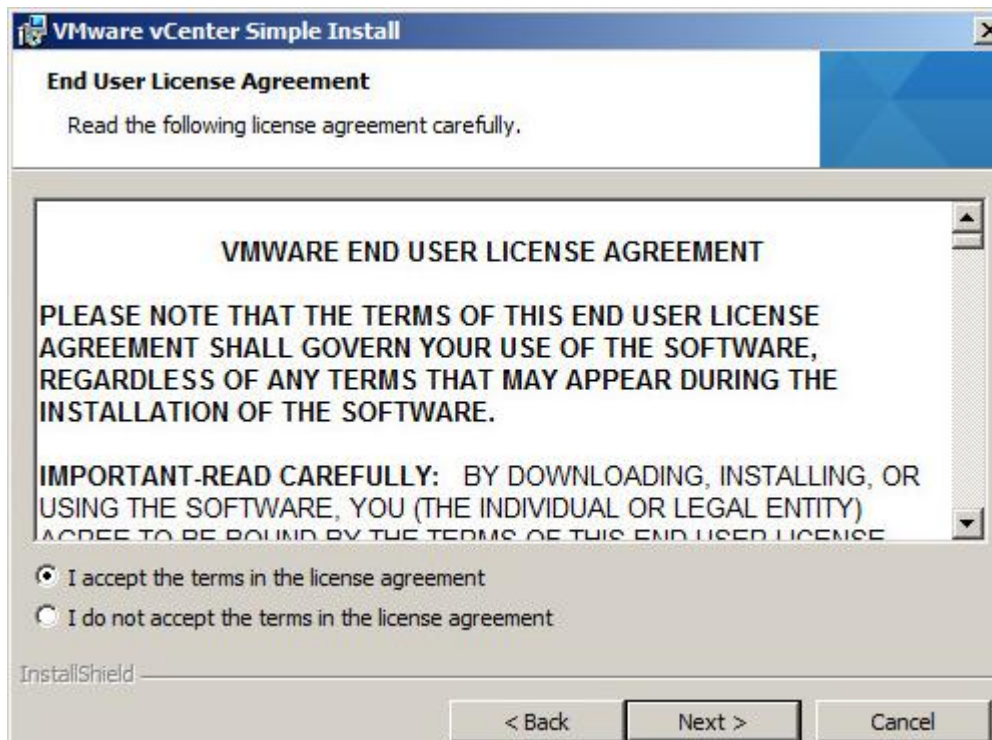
VMware vCenter Simple Install

End User License Agreement

Read the following license agreement carefully.

VMWARE END USER LICENSE AGREEMENT

PLEASE NOTE THAT THE TERMS OF THIS END USER LICENSE AGREEMENT SHALL GOVERN YOUR USE OF THE SOFTWARE, REGARDLESS OF ANY TERMS THAT MAY APPEAR DURING THE INSTALLATION OF THE SOFTWARE.

IMPORTANT-READ CAREFULLY: BY DOWNLOADING, INSTALLING, OR USING THE SOFTWARE, YOU (THE INDIVIDUAL OR LEGAL ENTITY) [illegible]

I accept the terms in the license agreement

I do not accept the terms in the license agreement

InstallShield

< Back

Next >

Cancel